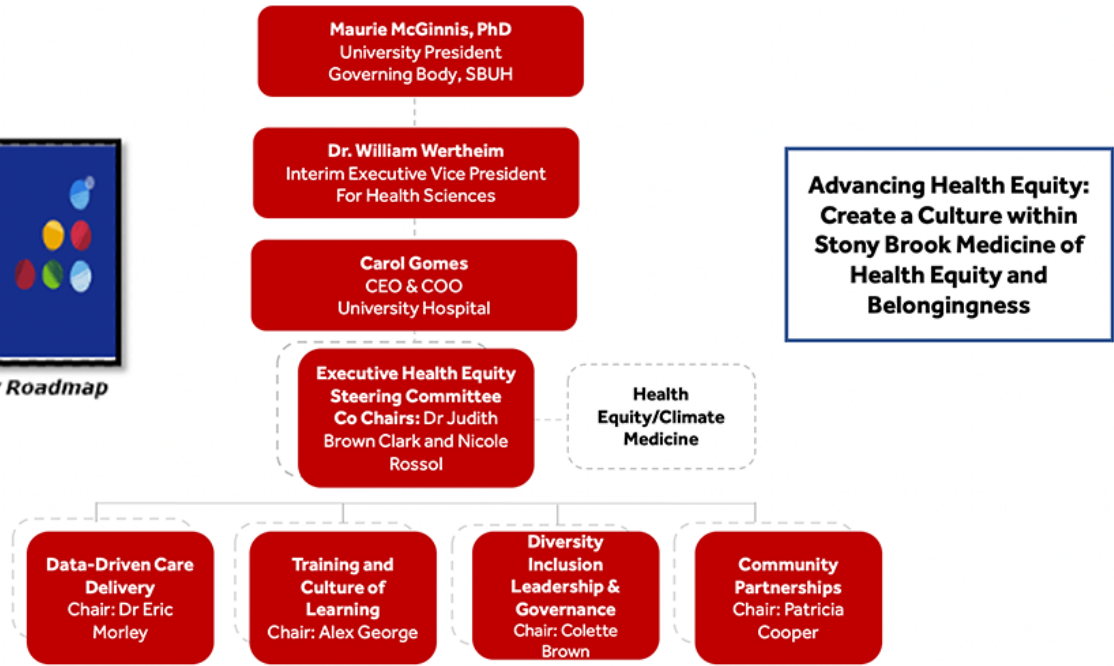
Maurie McGinnis, PhD
University President
Governing Body, SBUH

Dr. William Wertheim
Interim Executive Vice President
For Health Sciences

Carol Gomes
CEO & COO
University Hospital

Executive Health Equity Steering Committee
Co Chairs: Dr Judith Brown Clark and Nicole Rossol

Health Equity/Climate Medicine

Advancing Health Equity: Create a Culture within Stony Brook Medicine of Health Equity and Belongingness

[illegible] Roadmap

Data-Driven Care Delivery
Chair: Dr Eric Morley

Training and Culture of Learning
Chair: Alex George

Diversity Inclusion Leadership & Governance
Chair: Colette Brown

Community Partnerships
Chair: Patricia Cooper